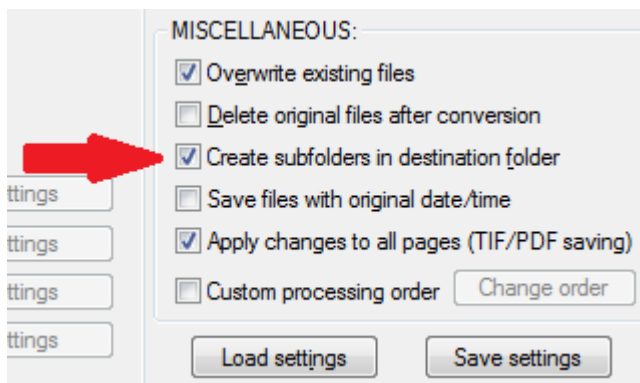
MISCELLANEOUS:
Overwrite existing files
Delete original files after conversion
Create subfolders in destination folder
Save files with original date/time
Apply changes to all pages (TIF/PDF saving)
Custom processing order
Change order

ttings
ttings
ttings
ttings

Load settings
Save settings